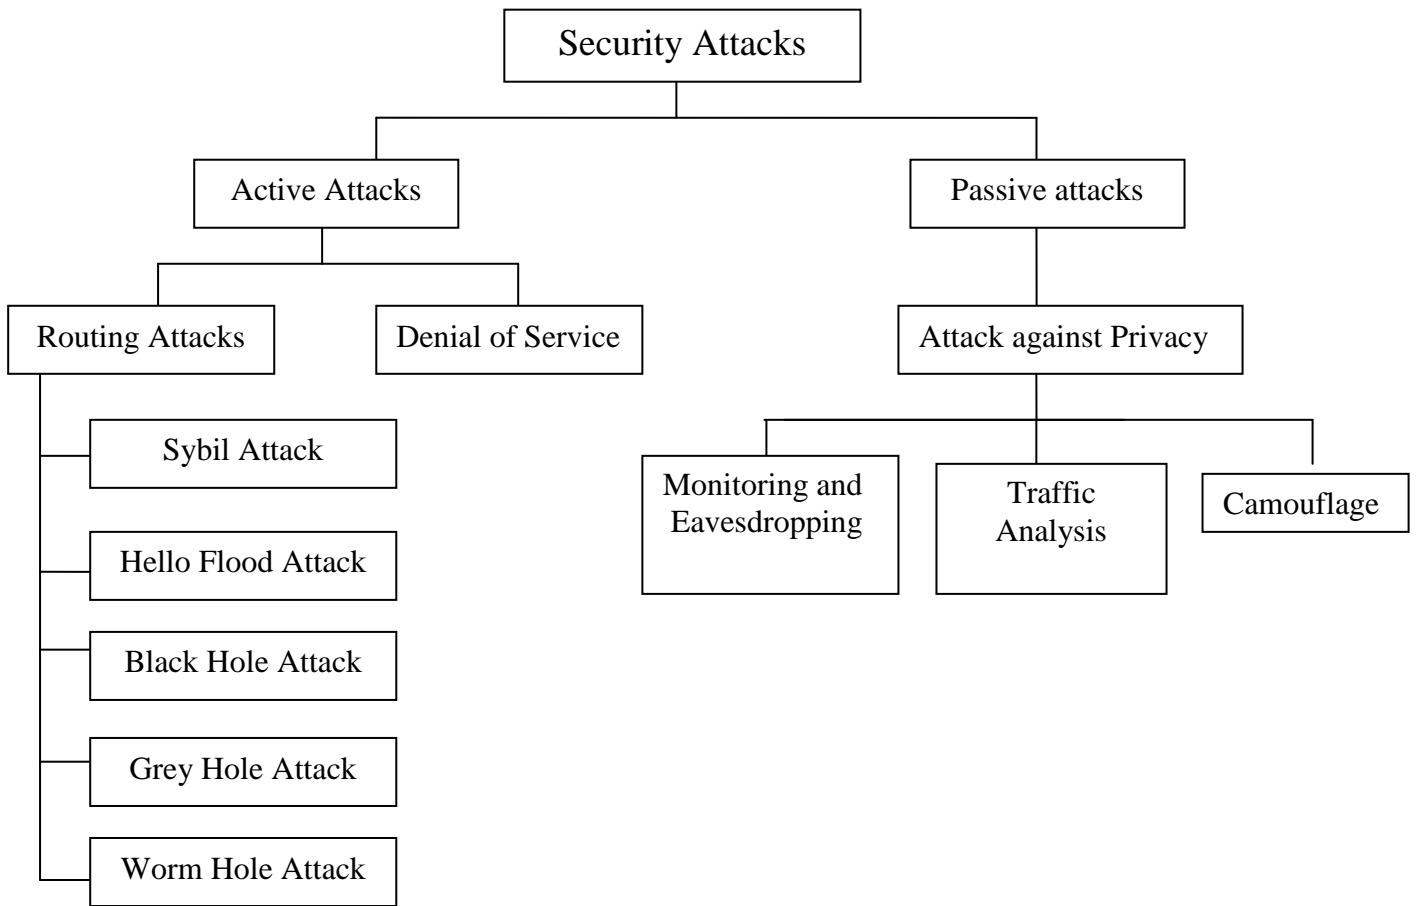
Security Attacks

Active Attacks

Passive attacks

Routing Attacks

Denial of Service

Attack against Privacy

Sybil Attack

Hello Flood Attack

Black Hole Attack

Grey Hole Attack

Worm Hole Attack

Monitoring and Eavesdropping

Traffic Analysis

Camouflage